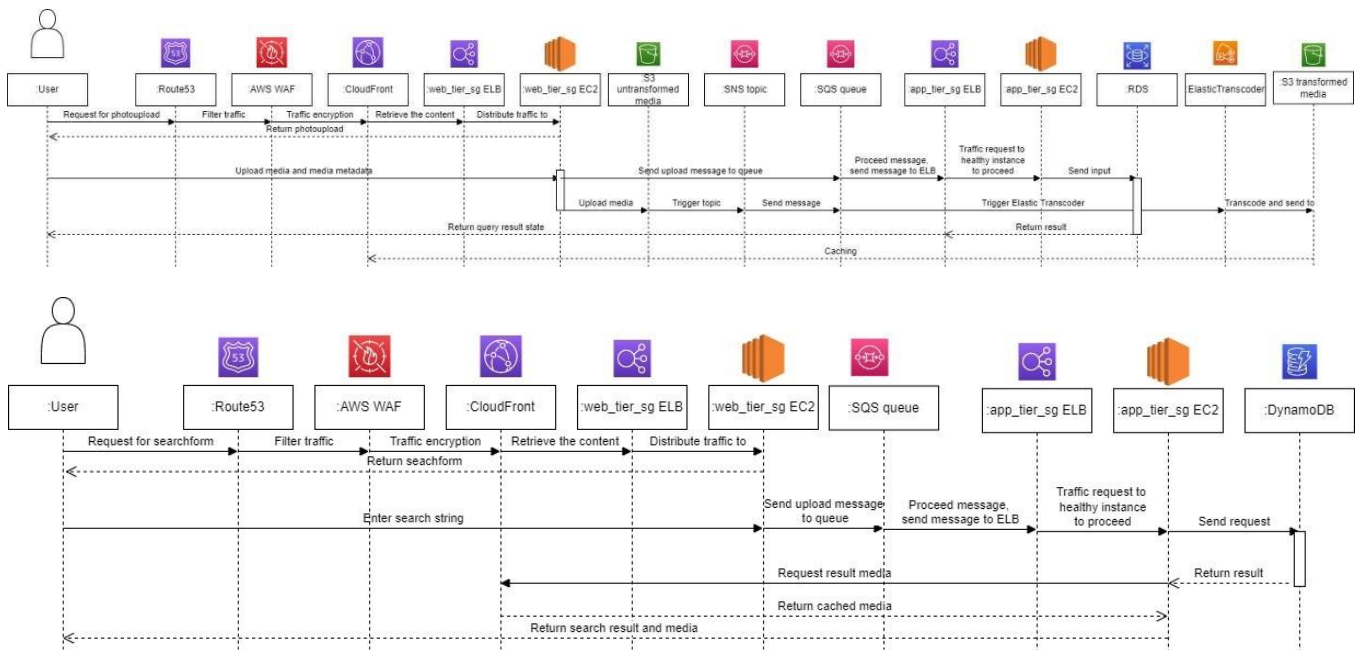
:User

:Route53

:AWS WAF

:CloudFront

:web_tier_sg ELB

:web_tier_sg EC2

:S3 untransformed media

:SNS topic

:SQS queue

:app_tier_sg ELB

:app_tier_sg EC2

:RDS

:ElasticTranscoder

:S3 transformed media

Request for photoupload

Filter traffic

Traffic encryption

Retrieve the content

Distribute traffic to

Return photoupload

Upload media and media metadata

Send upload message to queue

Proceed message, send message to ELB

Traffic request to healthy instance to proceed

Send input

Upload media

Trigger topic

Send message

Trigger Elastic Transcoder

Transcode and send to

Return query result state

Return result

Caching

:User

:Route53

:AWS WAF

:CloudFront

:web_tier_sg ELB

:web_tier_sg EC2

:SQS queue

:app_tier_sg ELB

:app_tier_sg EC2

:DynamoDB

Request for searchform

Filter traffic

Traffic encryption

Retrieve the content

Distribute traffic to

Return seachform

Enter search string

Send upload message to queue

Proceed message, send message to ELB

Traffic request to healthy instance to proceed

Send request

Request result media

Return result

Return cached media

Return search result and media